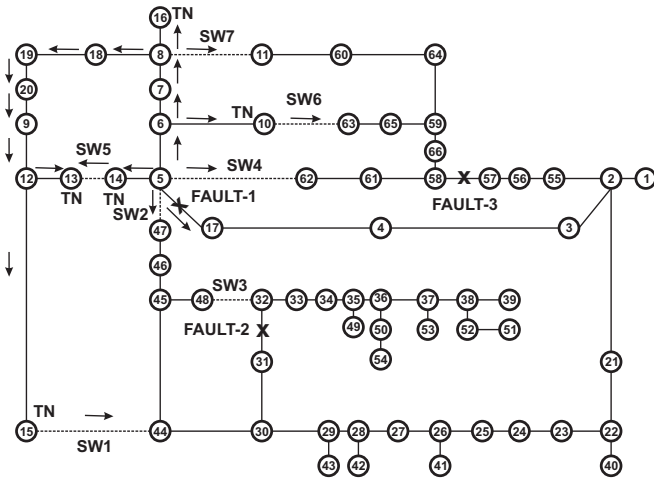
16 TN
19 18 8 SW7 11 60 64
20
7
9
6 TN 10 SW6 63 65 59
66
SW5
12 13 14 5 SW4 62 61 58 X 57 56 55 2 1
TN TN FAULT-1 FAULT-3
SW2
47 17 4 3
46
SW3
45 48 32 33 34 35 36 37 38 39
49 50 53 52 51
FAULT-2 X
54
31
21
TN
15 44 30 29 28 27 26 25 24 23 22
SW1
43 42 41 40